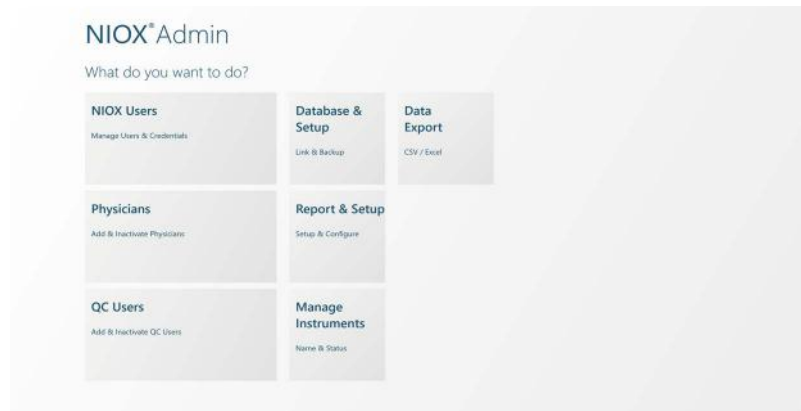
NIOX® Admin

What do you want to do?

NIOX Users
Manage Users & Credentials

Database & Setup
Link & Backup

Data Export
CSV / Excel

Physicians
Add & Inactivate Physicians

Report & Setup
Setup & Configure

QC Users
Add & Inactivate QC Users

Manage Instruments
Name & Status